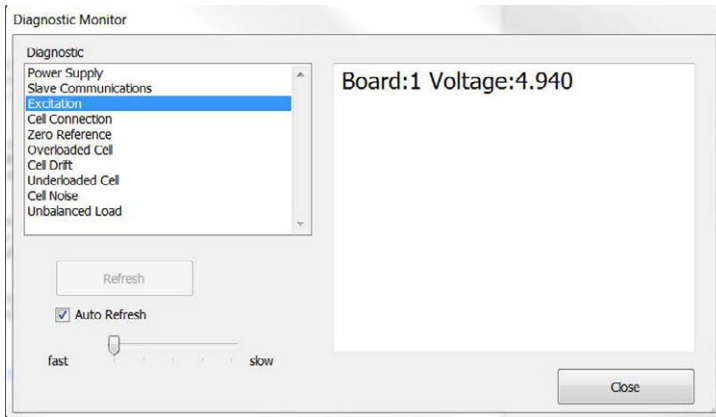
Diagnostic Monitor

Diagnostic

Power Supply
Slave Communications
Excitation
Cell Connection
Zero Reference
Overloaded Cell
Cell Drift
Underloaded Cell
Cell Noise
Unbalanced Load

Board:1 Voltage:4.940

Refresh

Auto Refresh

fast

slow

Close